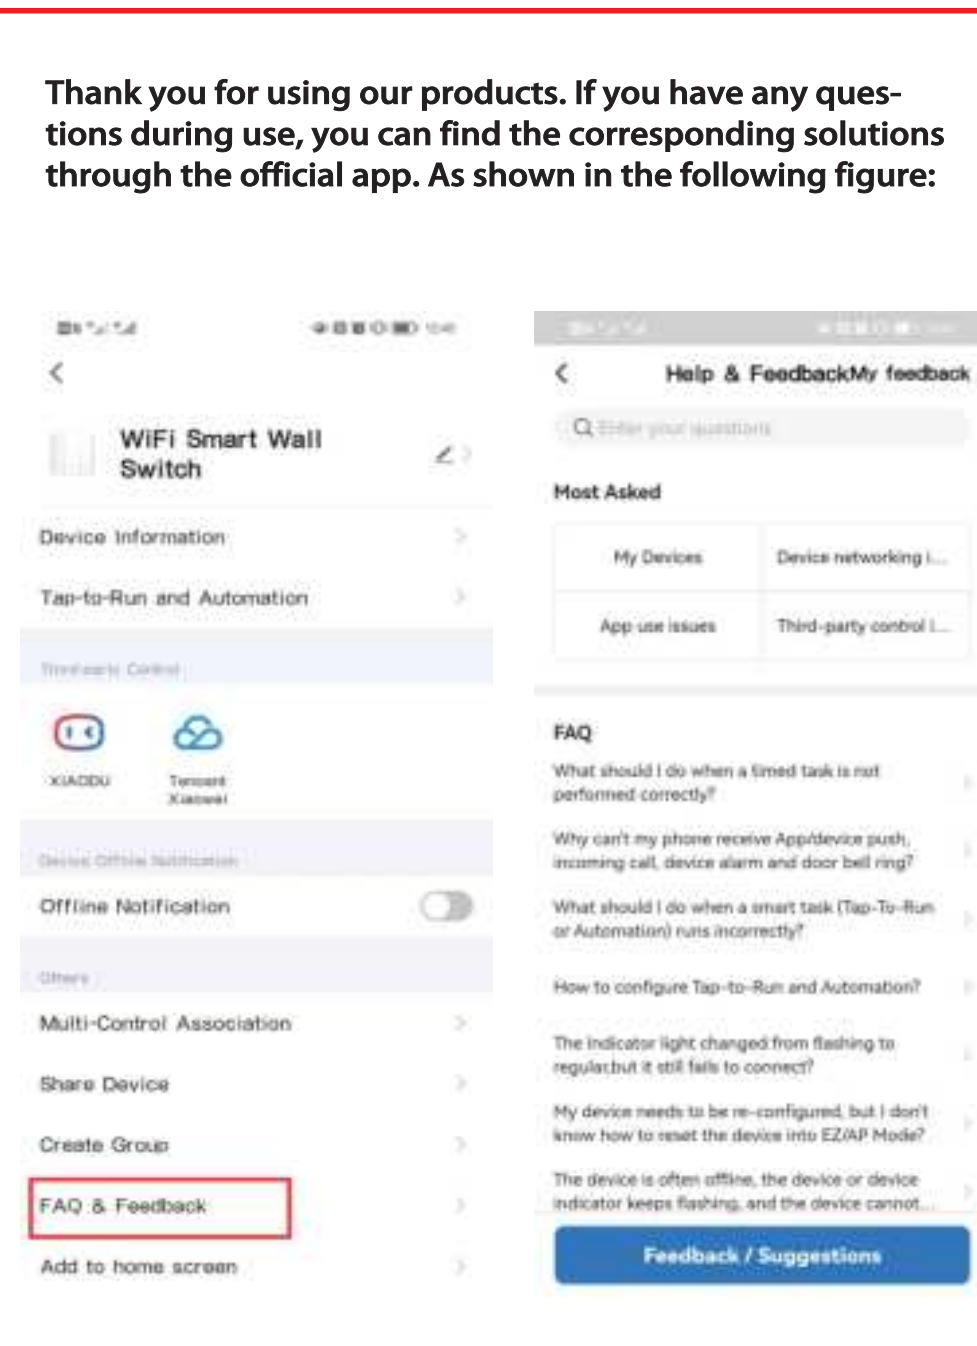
Thank you for using our products. If you have any questions during use, you can find the corresponding solutions through the official app. As shown in the following figure:

WiFi Smart Wall Switch

Device Information

Tap-to-Run and Automation

Third-party Control

XIAODU

Tencent Xiaowei

Device Offline Notification

Offline Notification

Others

Multi-Control Association

Share Device

Create Group

FAQ & Feedback

Add to home screen

Help & Feedback My feedback

Enter your questions

Most Asked

| My Devices | Device networking i... |
|---|---|
| App use issues | Third-party control i... |

FAQ

What should I do when a timed task is not performed correctly?

Why can't my phone receive App/device push, incoming call, device alarm and door bell ring?

What should I do when a smart task (Tap-To-Run or Automation) runs incorrectly?

How to configure Tap-to-Run and Automation?

The indicator light changed from flashing to regular,but it still fails to connect?

My device needs to be re-configured, but I don't know how to reset the device into EZ/AP Mode?

The device is often offline, the device or device indicator keeps flashing, and the device cannot...

Feedback / Suggestions